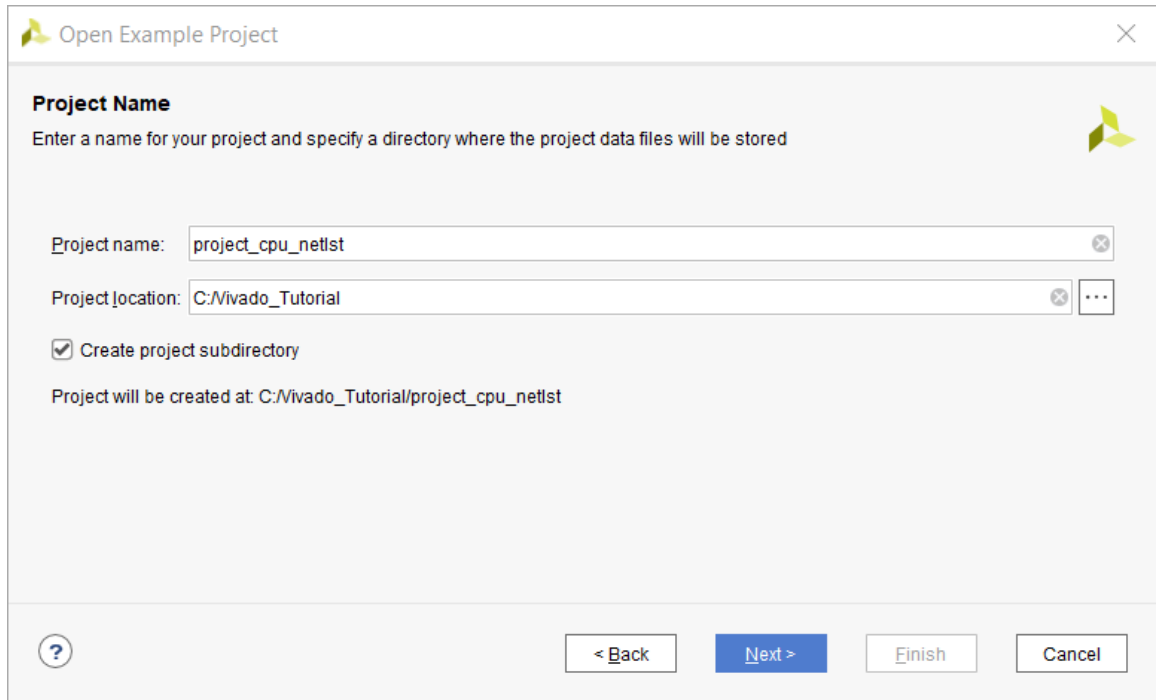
Open Example Project

Project Name

Enter a name for your project and specify a directory where the project data files will be stored

Project name: project_cpu_netlst

Project location: C:/Vivado_Tutorial ...

Create project subdirectory

Project will be created at: C:/Vivado_Tutorial/project_cpu_netlst

?

< Back

Next >

Finish

Cancel